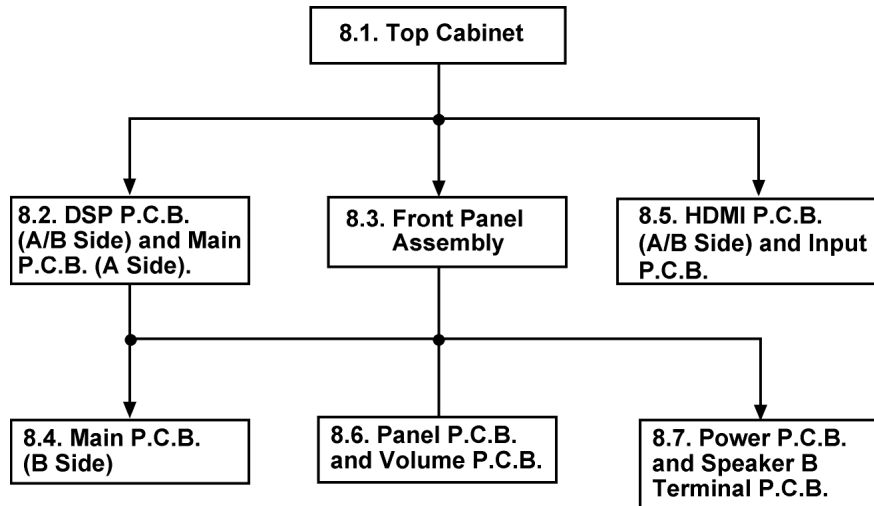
8.1. Top Cabinet

8.2. DSP P.C.B. (A/B Side) and Main P.C.B. (A Side).

8.3. Front Panel Assembly

8.5. HDMI P.C.B. (A/B Side) and Input P.C.B.

8.4. Main P.C.B. (B Side)

8.6. Panel P.C.B. and Volume P.C.B.

8.7. Power P.C.B. and Speaker B Terminal P.C.B.